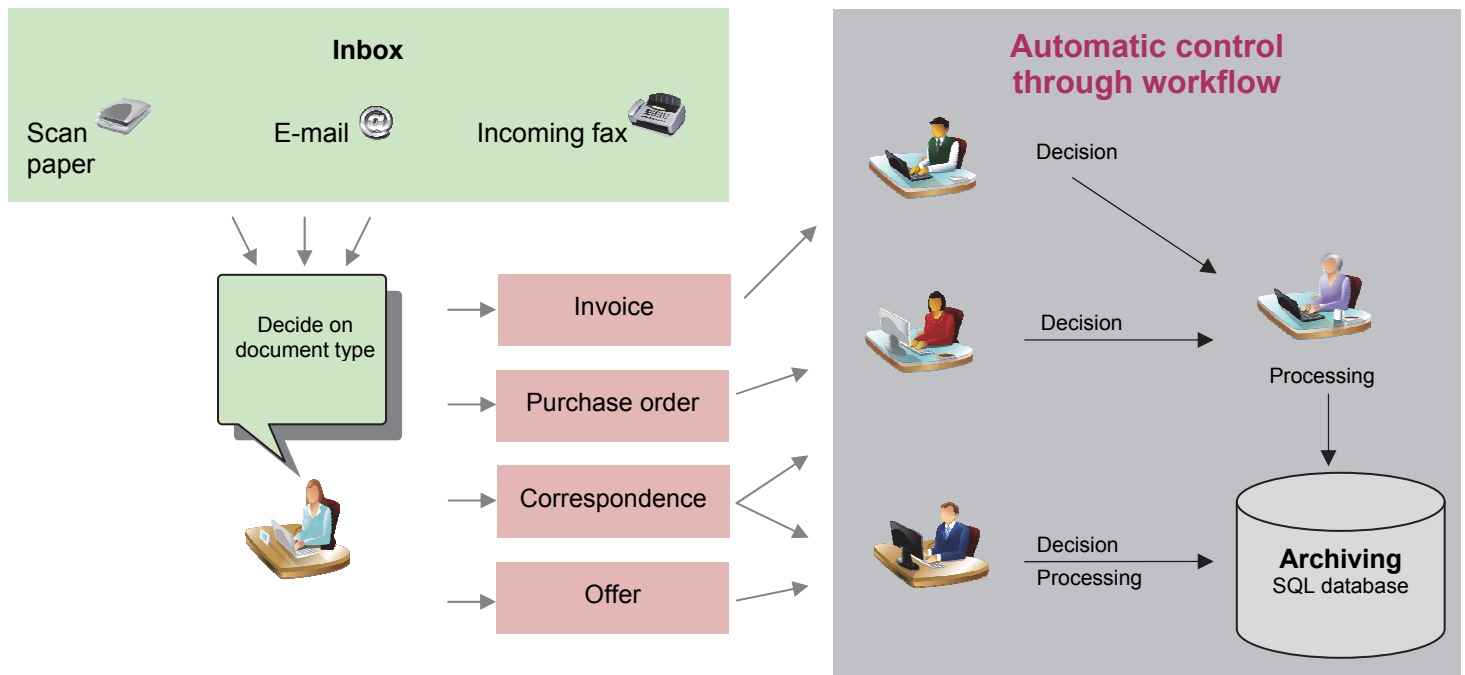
Inbox

Scan paper

E-mail

Incoming fax

Decide on document type

Invoice

Purchase order

Correspondence

Offer

Automatic control through workflow

Decision

Decision

Processing

Decision

Processing

Archiving
SQL database